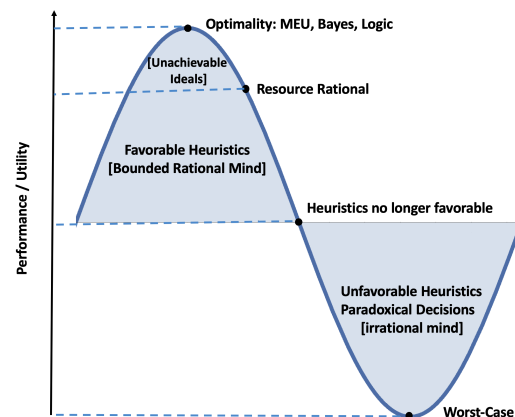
Optimality: MEU, Bayes, Logic

[Unachievable Ideals]

Resource Rational

Favorable Heuristics [Bounded Rational Mind]

Heuristics no longer favorable

Performance / Utility

Unfavorable Heuristics Paradoxical Decisions [irrational mind]

Worst-Case